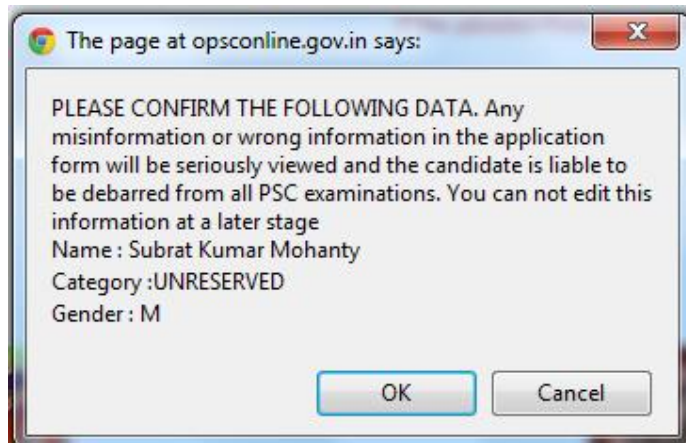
The page at opsconline.gov.in says:

X

PLEASE CONFIRM THE FOLLOWING DATA. Any misinformation or wrong information in the application form will be seriously viewed and the candidate is liable to be debarred from all PSC examinations. You can not edit this information at a later stage
Name : Subrat Kumar Mohanty
Category :UNRESERVED
Gender : M

OK

Cancel